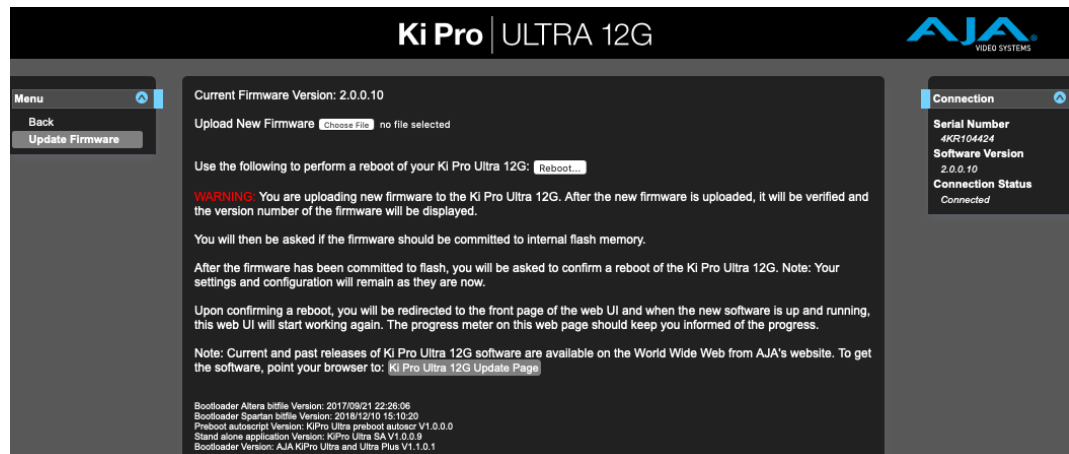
Ki Pro | ULTRA 12G

AJA VIDEO SYSTEMS

Menu
Back
Update Firmware

Current Firmware Version: 2.0.0.10

Upload New Firmware Choose File no file selected

Use the following to perform a reboot of your Ki Pro Ultra 12G: Reboot...

WARNING: You are uploading new firmware to the Ki Pro Ultra 12G. After the new firmware is uploaded, it will be verified and the version number of the firmware will be displayed.

You will then be asked if the firmware should be committed to internal flash memory.

After the firmware has been committed to flash, you will be asked to confirm a reboot of the Ki Pro Ultra 12G. Note: Your settings and configuration will remain as they are now.

Upon confirming a reboot, you will be redirected to the front page of the web UI and when the new software is up and running, this web UI will start working again. The progress meter on this web page should keep you informed of the progress.

Note: Current and past releases of Ki Pro Ultra 12G software are available on the World Wide Web from AJA's website. To get the software, point your browser to: Ki Pro Ultra 12G Update Page

Bootloader Altera bitfile Version: 2017/09/21 22:26:06
Bootloader Spartan bitfile Version: 2018/12/10 15:10:20
Preboot autoscript Version: KiPro Ultra preboot autoscr V1.0.0.0
Stand alone application Version: KiPro Ultra SA V1.0.0.9
Bootloader Version: AJA KiPro Ultra and Ultra Plus V1.1.0.1

Connection
Serial Number
4KR104424
Software Version
2.0.0.10
Connection Status
Connected